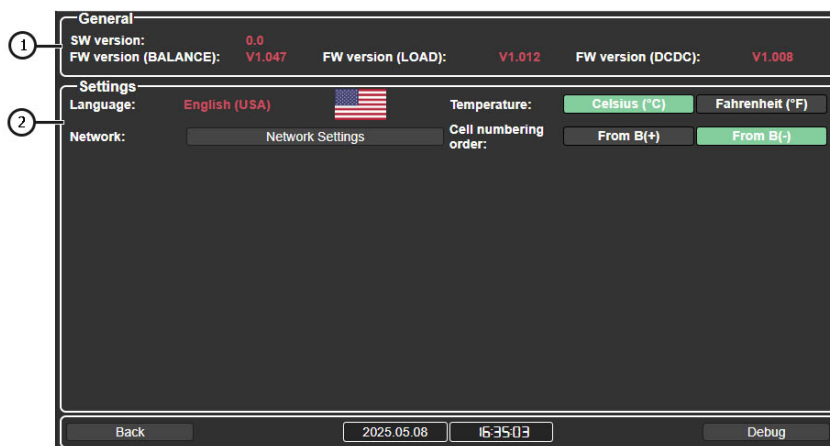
1

General

SW version: 0.0

FW version (BALANCE): V1.047 FW version (LOAD): V1.012 FW version (DCDC): V1.008

2

Settings

Language: English (USA)

Temperature: Celsius (°C) Fahrenheit (°F)

Network: Network Settings

Cell numbering order: From B(+) From B(-)

Back 2025.05.08 16:35:03 Debug